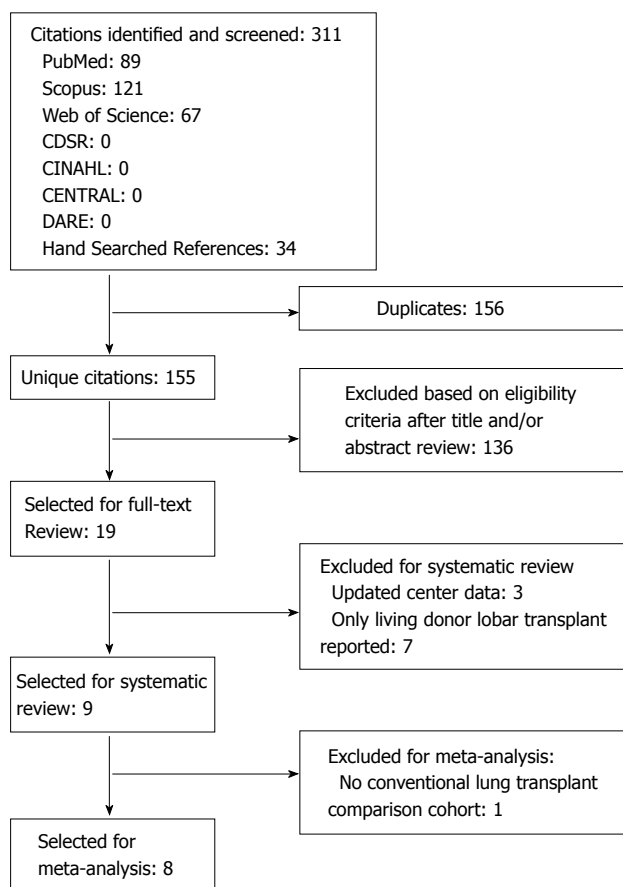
Citations identified and screened: 311
PubMed: 89
Scopus: 121
Web of Science: 67
CDSR: 0
CINAHL: 0
CENTRAL: 0
DARE: 0
Hand Searched References: 34

Duplicates: 156

Unique citations: 155

Excluded based on eligibility criteria after title and/or abstract review: 136

Selected for full-text Review: 19

Excluded for systematic review
Updated center data: 3
Only living donor lobar transplant reported: 7

Selected for systematic review: 9

Excluded for meta-analysis:
No conventional lung transplant comparison cohort: 1

Selected for meta-analysis: 8